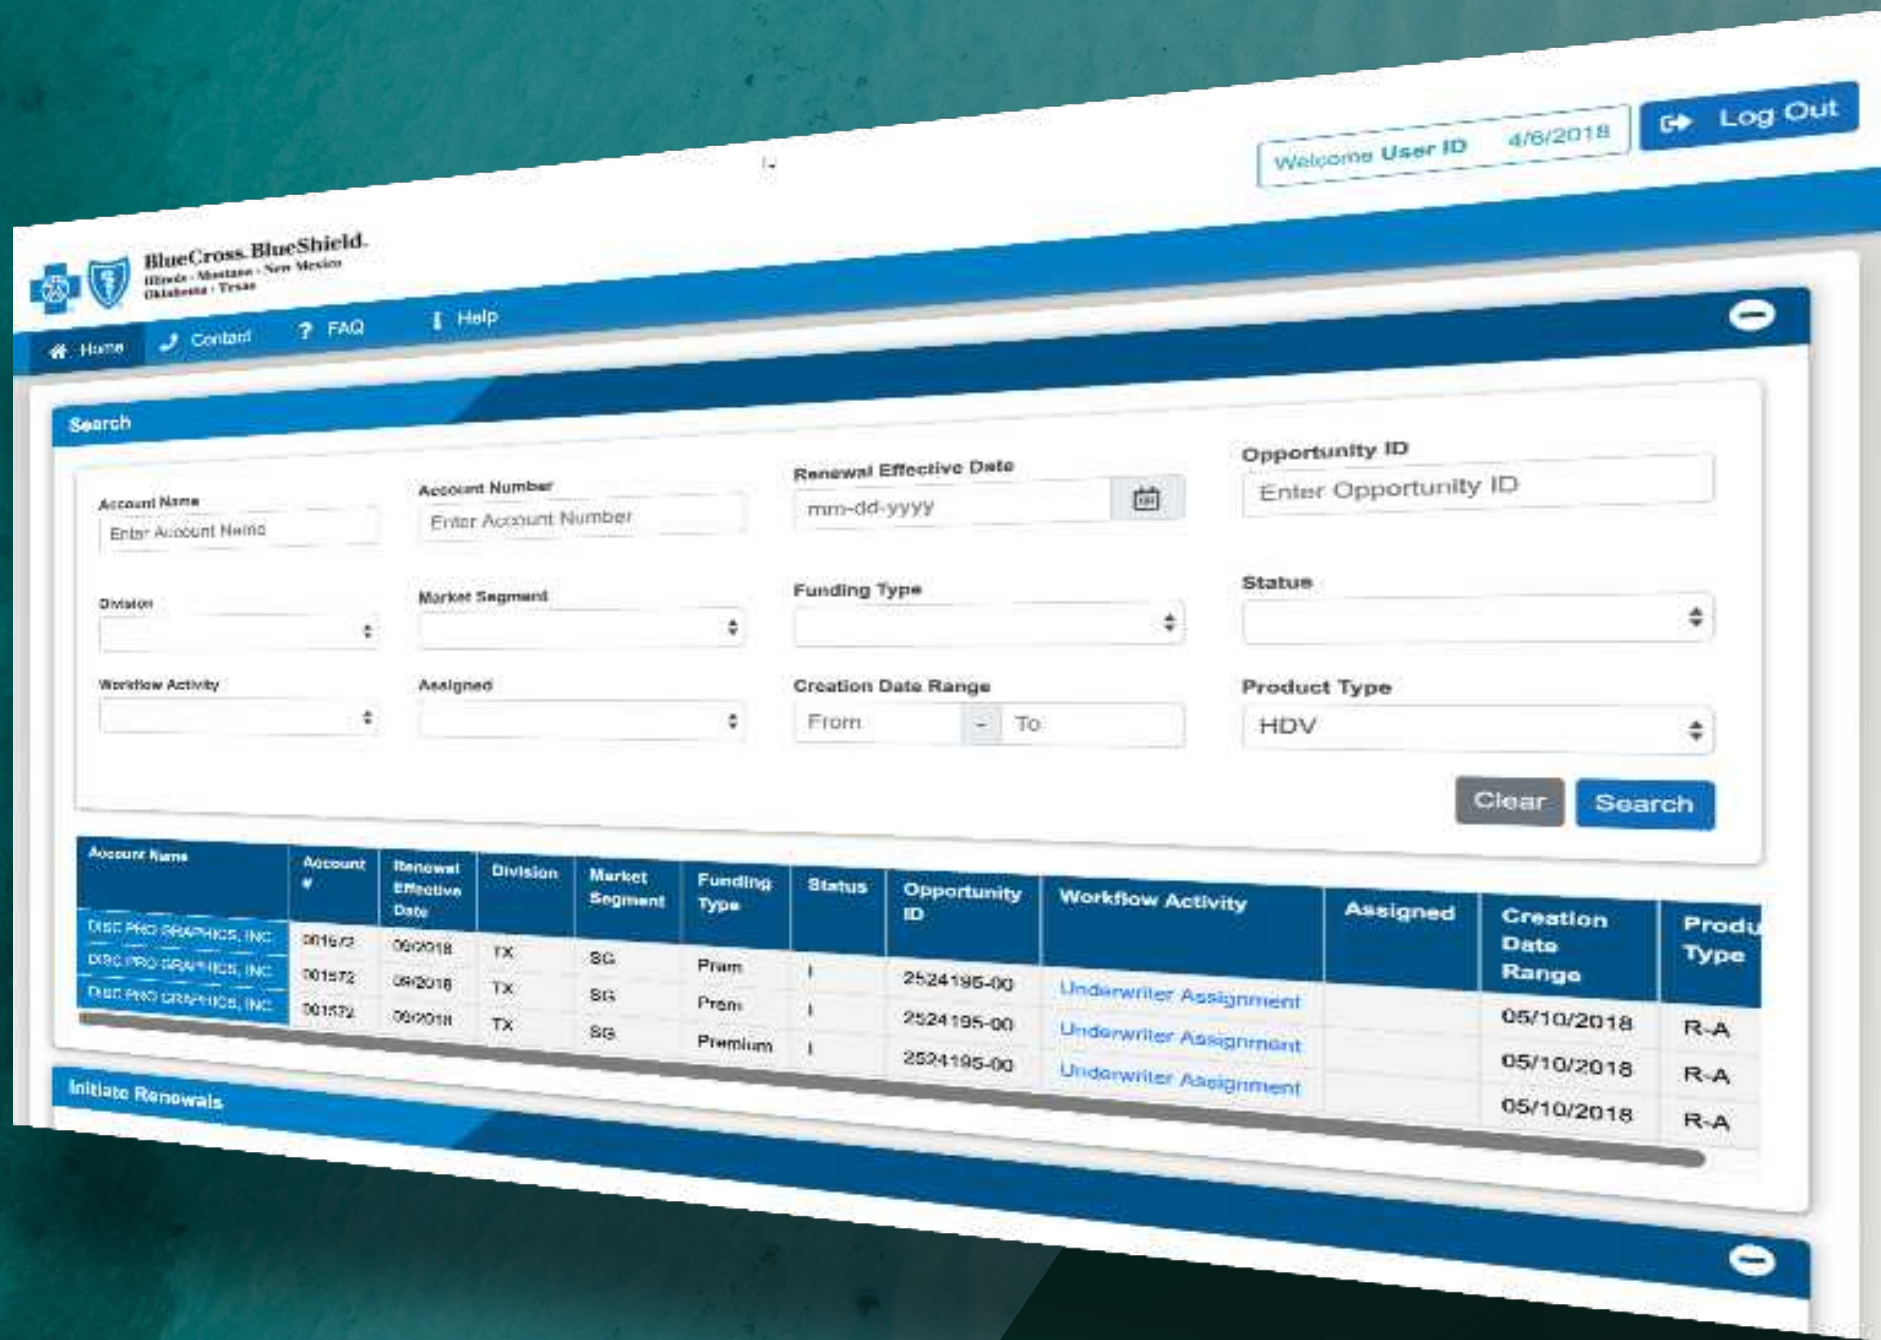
Welcome User ID 4/6/2018

Log Out

BlueCross BlueShield.
Illinois · Montana · New Mexico
Oklahoma · Texas

Home Contact ? FAQ Help

Search

Account Name
Enter Account Name

Account Number
Enter Account Number

Renewal Effective Date
mm-dd-yyyy

Opportunity ID
Enter Opportunity ID

Division

Market Segment

Funding Type

Status

Workflow Activity

Assigned

Creation Date Range
From - To

Product Type
HDV

Clear Search

| Account Name | Account # | Renewal Effective Date | Division | Market Segment | Funding Type | Status | Opportunity ID | Workflow Activity | Assigned | Creation Date Range | Produ Type |
|---|---|---|---|---|---|---|---|---|---|---|---|
| DISC PRO GRAPHICS, INC | 001572 | 09/2018 | TX | SG | Prem | I | 2524195-00 | Underwriter Assignment | | 05/10/2018 | R-A |
| DISC PRO GRAPHICS, INC | 001572 | 09/2018 | TX | SG | Prem | I | 2524195-00 | Underwriter Assignment | | 05/10/2018 | R-A |
| DISC PRO GRAPHICS, INC | 001572 | 09/2018 | TX | SG | Premium | I | 2524195-00 | Underwriter Assignment | | 05/10/2018 | R-A |

Initiate Renewals